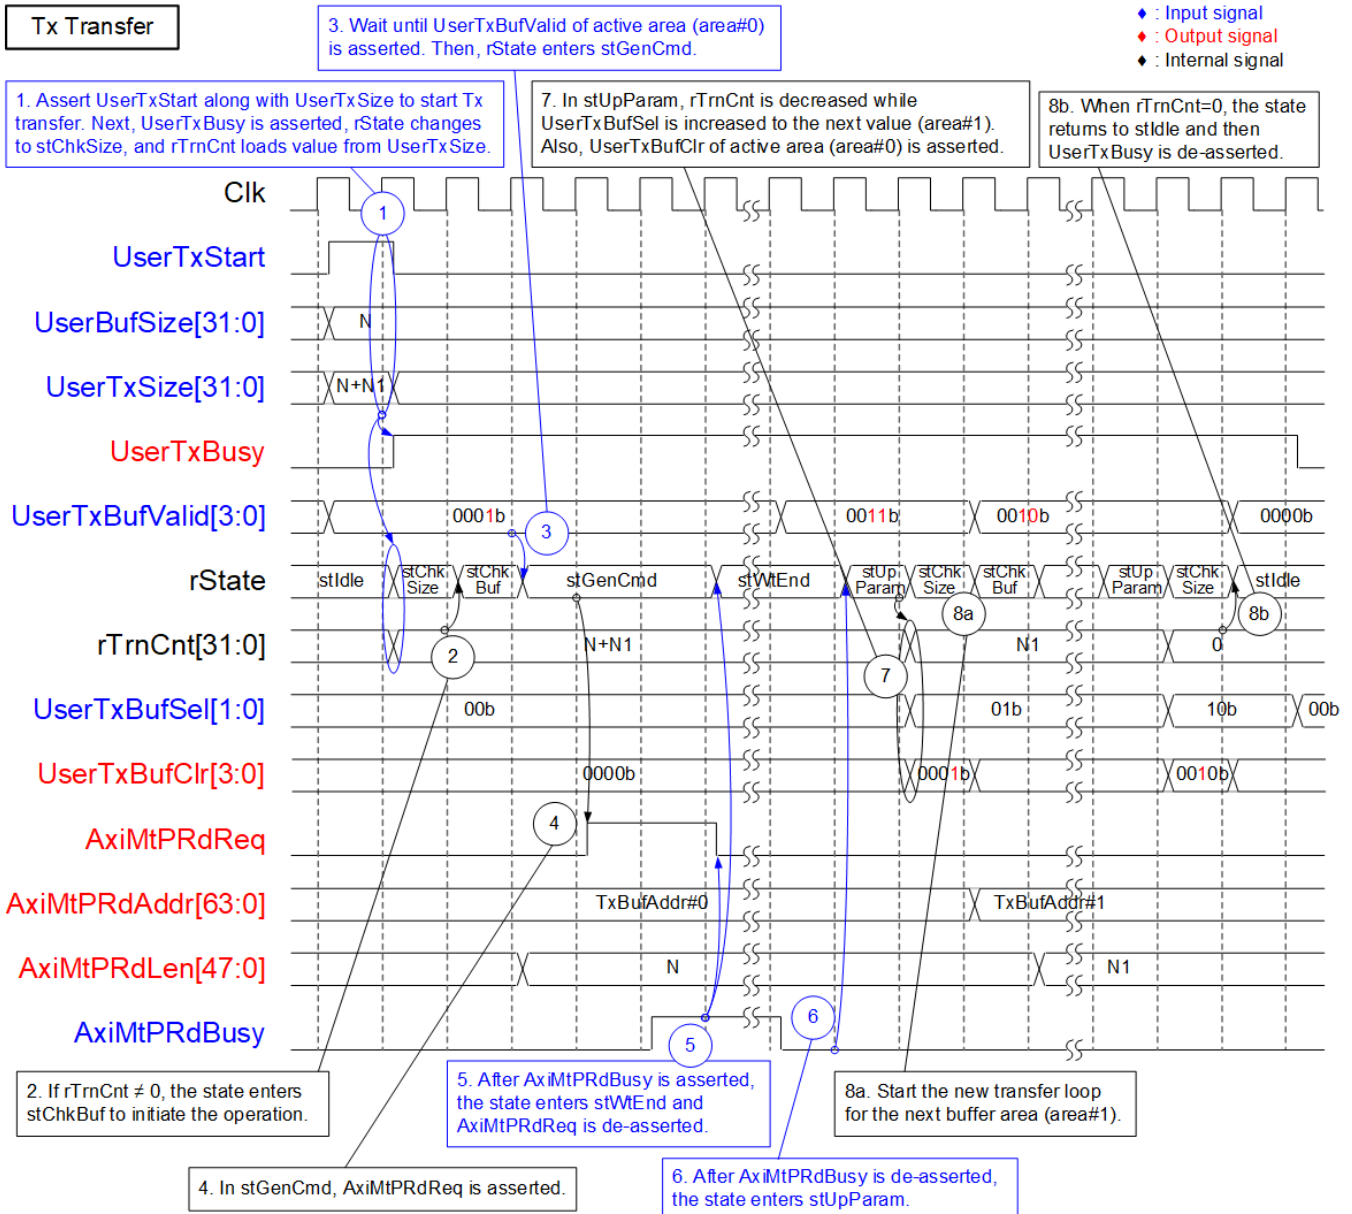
Tx Transfer

3. Wait until UserTxBufValid of active area (area#0) is asserted. Then, rState enters stGenCmd.

♦ : Input signal
♦ : Output signal
♦ : Internal signal

1. Assert UserTxStart along with UserTxSize to start Tx transfer. Next, UserTxBusy is asserted, rState changes to stChkSize, and rTrnCnt loads value from UserTxSize.

7. In stUpParam, rTrnCnt is decreased while UserTxBufSel is increased to the next value (area#1). Also, UserTxBufClr of active area (area#0) is asserted.

8b. When rTrnCnt=0, the state returns to stIdle and then UserTxBusy is de-asserted.

Clk
UserTxStart
UserBufSize[31:0]
N
UserTxSize[31:0]
N+N1
UserTxBusy
UserTxBufValid[3:0]
0001b
0011b
0010b
0000b
rState
stIdle
stChk Size
stChk Buf
stGenCmd
stWtEnd
stUp Param
stChk Size
stChk Buf
stUp Param
stChk Size
stIdle
rTrnCnt[31:0]
N+N1
N1
0
UserTxBufSel[1:0]
00b
01b
10b
00b
UserTxBufClr[3:0]
0000b
0001b
0010b
AxiMtPRdReq
AxiMtPRdAddr[63:0]
TxBufAddr#0
TxBufAddr#1
AxiMtPRdLen[47:0]
N
N1
AxiMtPRdBusy

1
2
3
4
5
6
7
8a
8b

2. If rTrnCnt ≠ 0, the state enters stChkBuf to initiate the operation.

5. After AxiMtPRdBusy is asserted, the state enters stWtEnd and AxiMtPRdReq is de-asserted.

8a. Start the new transfer loop for the next buffer area (area#1).

4. In stGenCmd, AxiMtPRdReq is asserted.

6. After AxiMtPRdBusy is de-asserted, the state enters stUpParam.